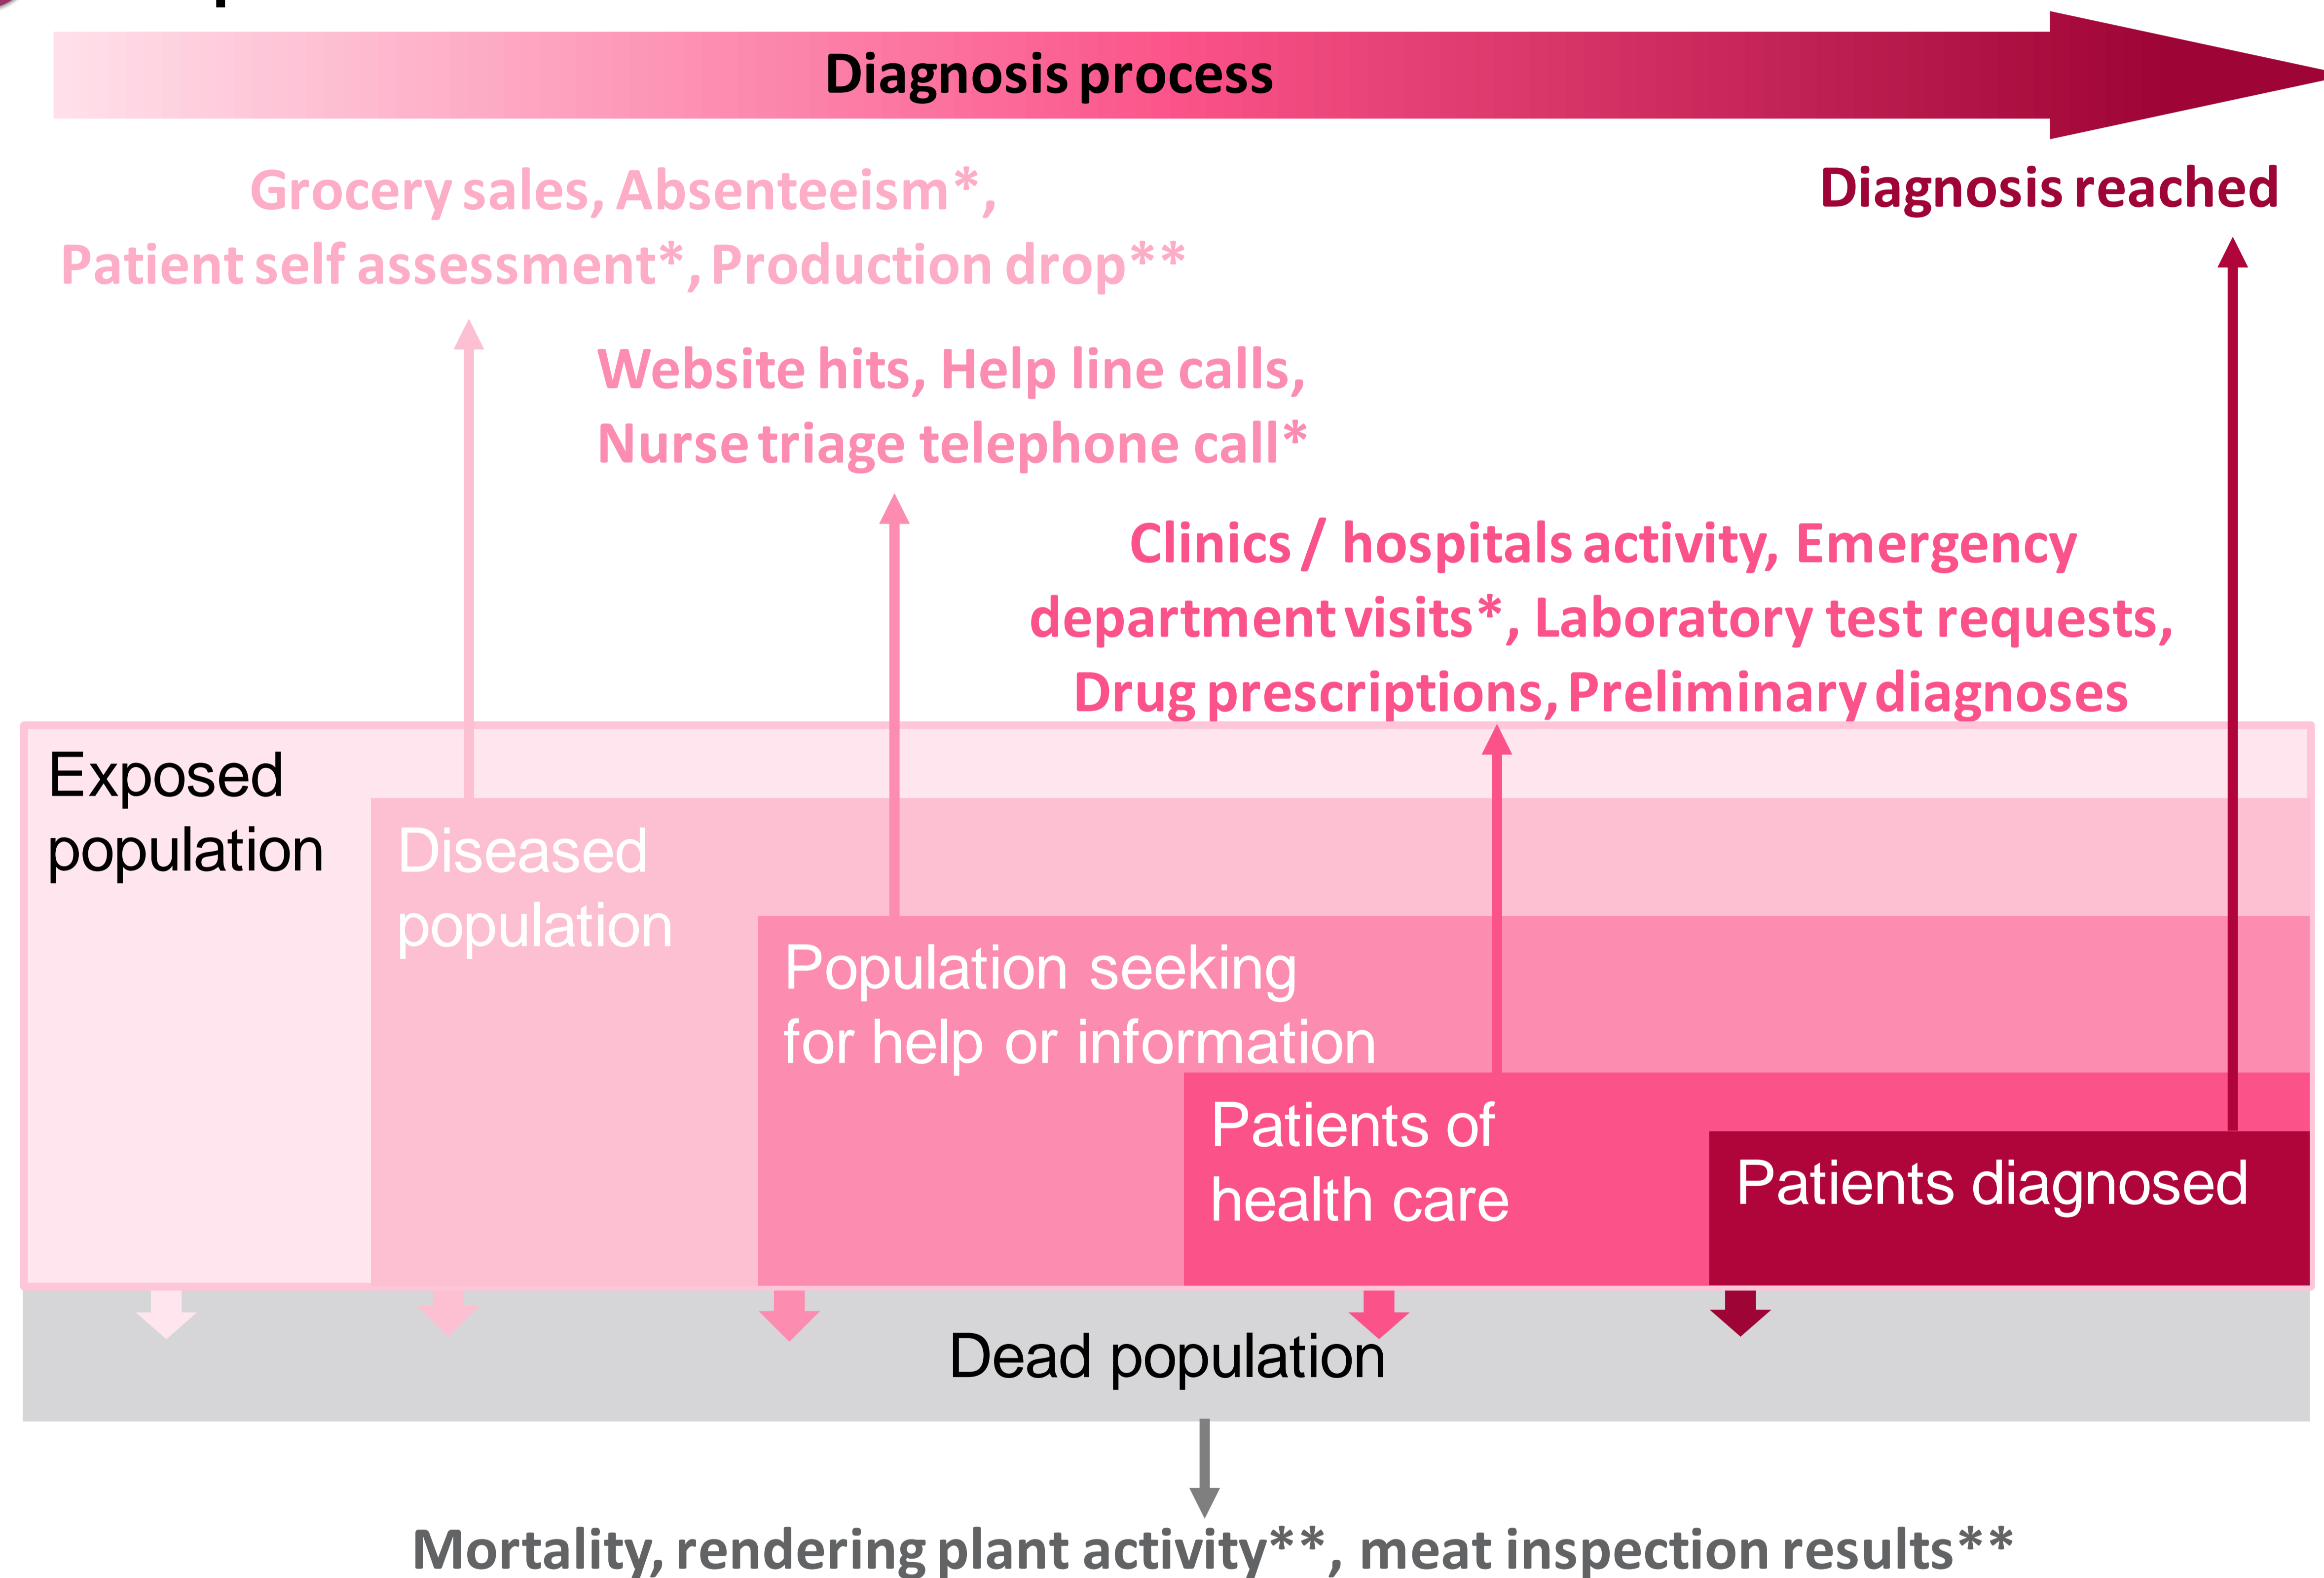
Diagnosis process

Grocery sales, Absenteeism*, Patient self assessment*, Production drop**

Diagnosis reached

Website hits, Help line calls, Nurse triage telephone call*

Clinics / hospitals activity, Emergency department visits*, Laboratory test requests, Drug prescriptions, Preliminary diagnoses

Exposed population

Diseased population

Population seeking for help or information

Patients of health care

Patients diagnosed

Dead population

Mortality, rendering plant activity**, meat inspection results**